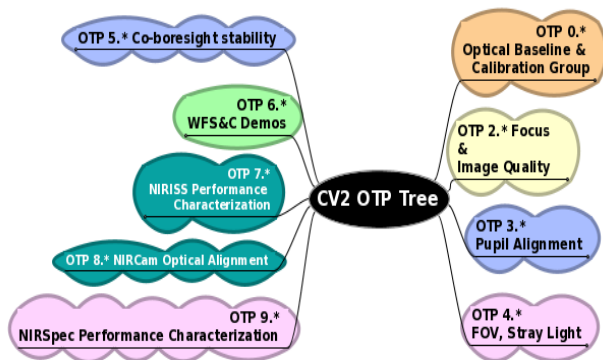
CV2 OTP Tree

OTP 0.*
Optical Baseline &
Calibration Group

OTP 2.* Focus
&
Image Quality

OTP 3.*
Pupil Alignment

OTP 4.*
FOV, Stray Light

OTP 5.* Co-boresight stability

OTP 6.*
WFS&C Demos

OTP 7.*
NIRISS Performance
Characterization

OTP 8.* NIRCam Optical Alignment

OTP 9.*
NIRSpec Performance Characterization